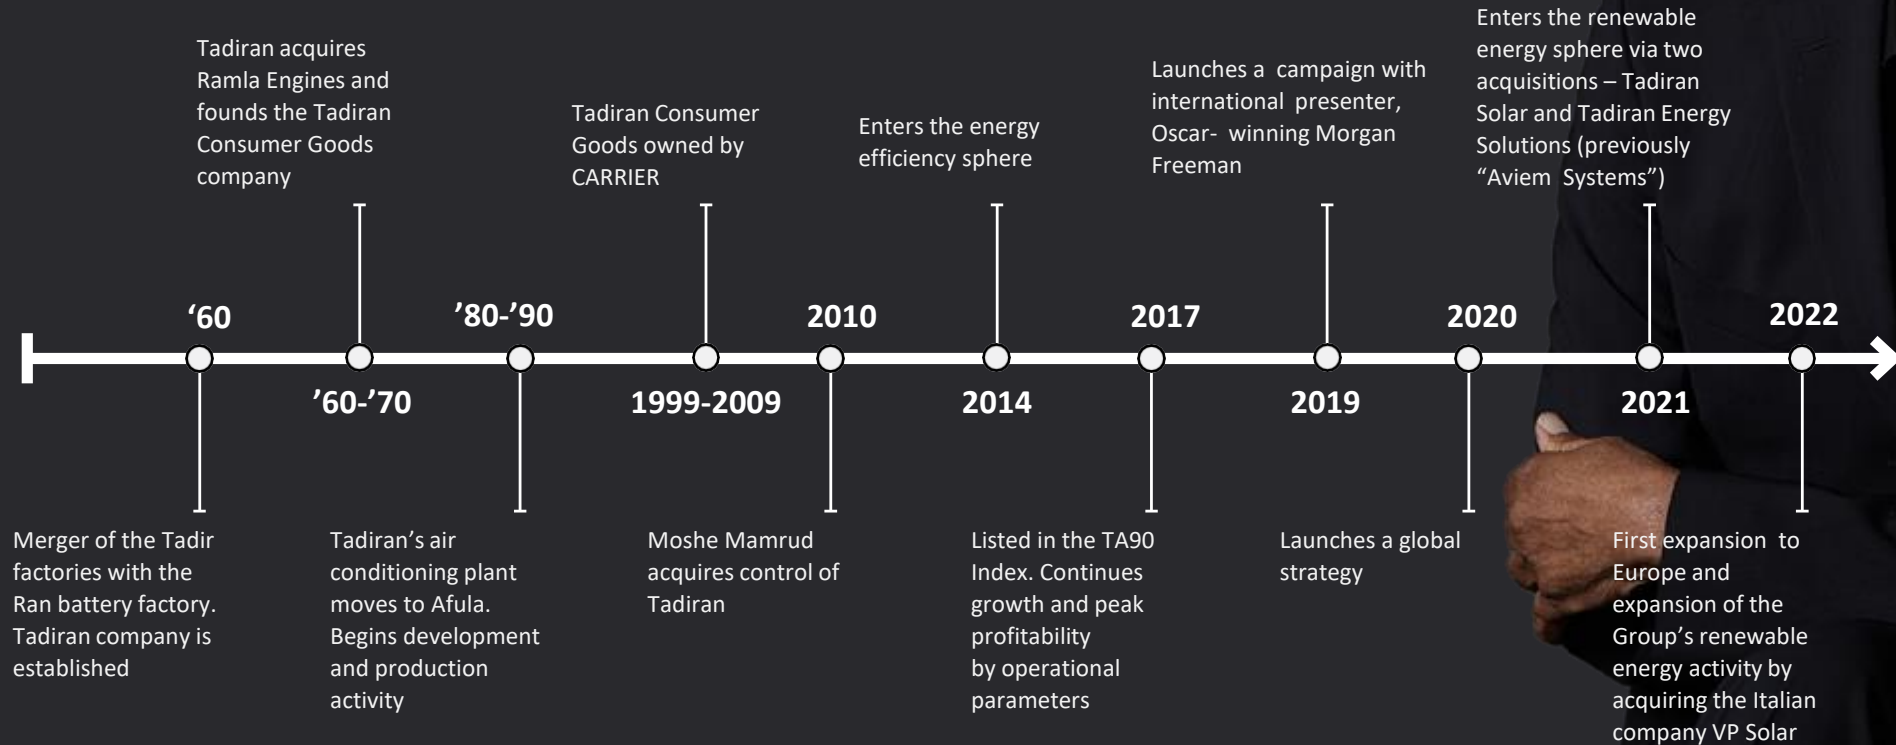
Tadiran acquires Ramla Engines and founds the Tadiran Consumer Goods company

Tadiran Consumer Goods owned by CARRIER

Enters the energy efficiency sphere

Launches a campaign with international presenter, Oscar- winning Morgan Freeman

Enters the renewable energy sphere via two acquisitions – Tadiran Solar and Tadiran Energy Solutions (previously "Aviem Systems")

'60

'80-'90

2010

2017

2020

2022

'60-'70

1999-2009

2014

2019

2021

Merger of the Tadir factories with the Ran battery factory. Tadiran company is established

Tadiran's air conditioning plant moves to Afula. Begins development and production activity

Moshe Mamrud acquires control of Tadiran

Listed in the TA90 Index. Continues growth and peak profitability by operational parameters

Launches a global strategy

First expansion to Europe and expansion of the Group's renewable energy activity by acquiring the Italian company VP Solar